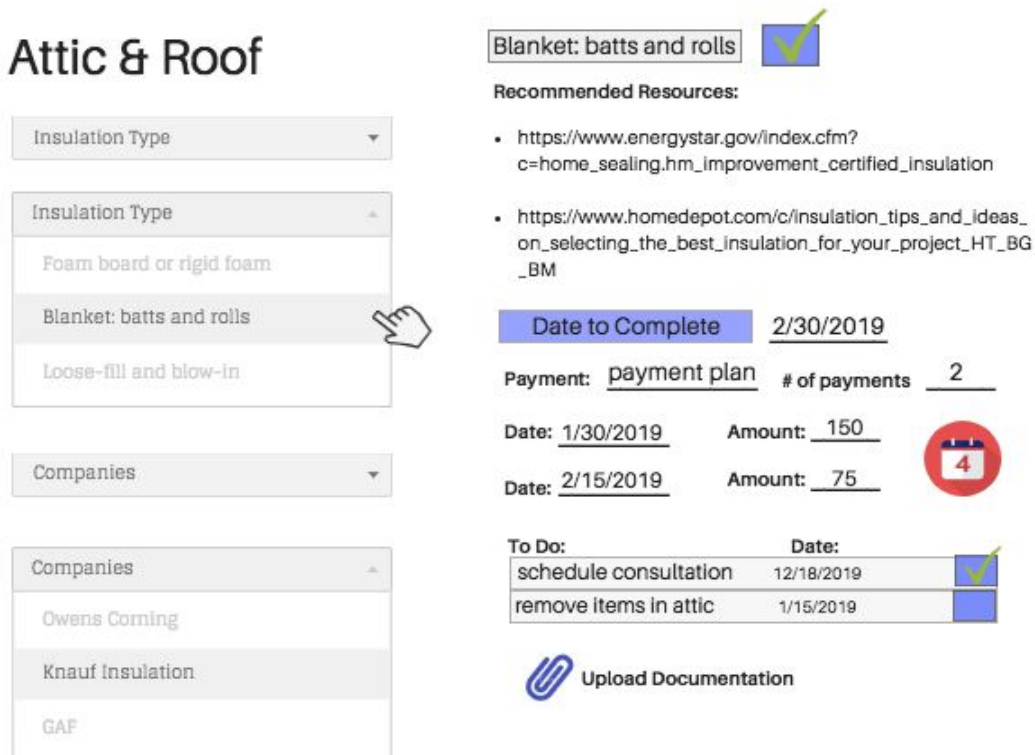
Attic & Roof

Insulation Type

Insulation Type

Foam board or rigid foam

Blanket: batts and rolls

Loose-fill and blow-in

Companies

Companies

Owens Corning

Knauf Insulation

GAF

Blanket: batts and rolls

Recommended Resources:

- https://www.energystar.gov/index.cfm?c=home_sealing.hm_improvement_certified_insulation
- https://www.homedepot.com/c/insulation_tips_and_ideas_on_selecting_the_best_insulation_for_your_project_HT_BG_BM

Date to Complete 2/30/2019

Payment: payment plan # of payments 2

Date: 1/30/2019 Amount: 150

Date: 2/15/2019 Amount: 75

4

| To Do: | Date: |
|---|---|
| schedule consultation | 12/18/2019 |
| remove items in attic | 1/15/2019 |

Upload Documentation